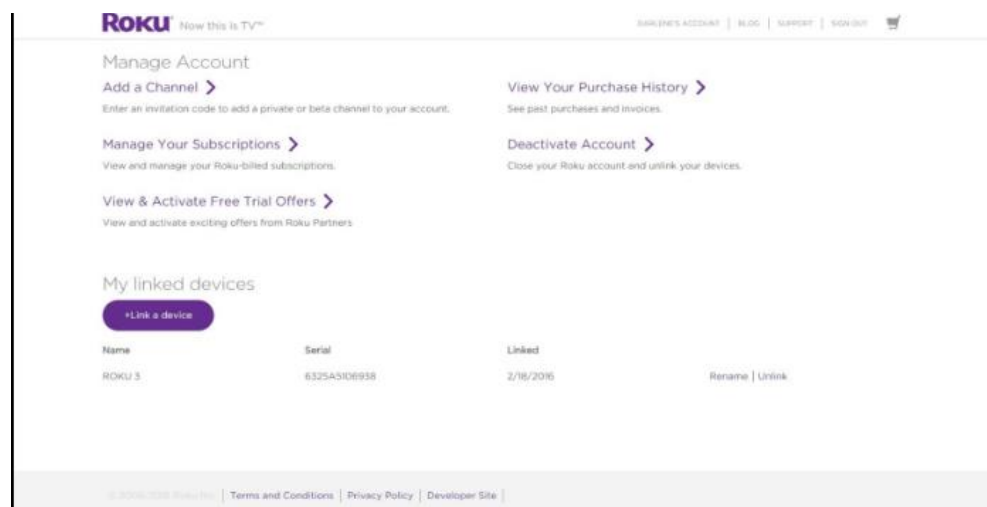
ROKU Now this is TV™

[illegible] ACCOUNT | BLOG | SUPPORT | SIGN OUT

Manage Account

Add a Channel >

Enter an invitation code to add a private or beta channel to your account.

View Your Purchase History >

See past purchases and invoices.

Manage Your Subscriptions >

View and manage your Roku-billed subscriptions.

Deactivate Account >

Close your Roku account and unlink your devices.

View & Activate Free Trial Offers >

View and activate exciting offers from Roku Partners

My linked devices

+Link a device

| Name | Serial | Linked | |
|---|---|---|---|
| ROKU 3 | 6325A5106938 | 2/18/2016 | Rename \| Unlink |

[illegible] | Terms and Conditions | Privacy Policy | Developer Site |